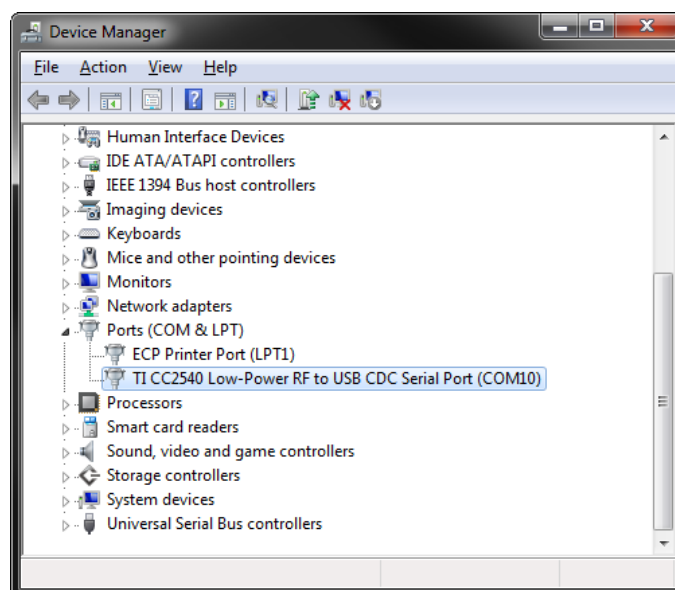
Device Manager

File Action View Help

Human Interface Devices
IDE ATA/ATAPI controllers
IEEE 1394 Bus host controllers
Imaging devices
Keyboards
Mice and other pointing devices
Monitors
Network adapters
Ports (COM & LPT)
ECP Printer Port (LPT1)
TI CC2540 Low-Power RF to USB CDC Serial Port (COM10)
Processors
Smart card readers
Sound, video and game controllers
Storage controllers
System devices
Universal Serial Bus controllers